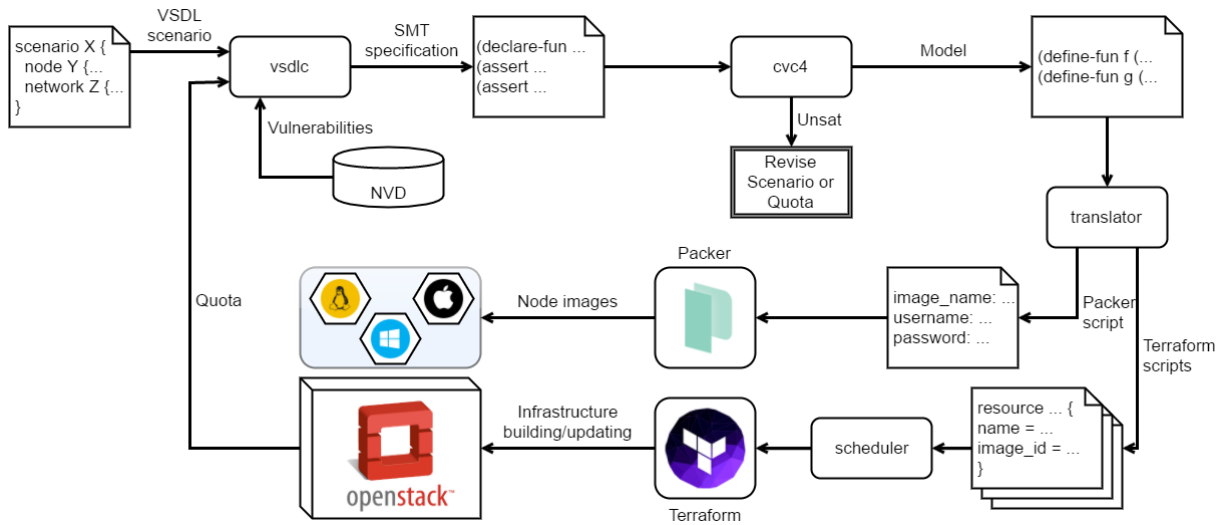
scenario X {
node Y {...
network Z {...
}

VSDL scenario

vsdlc

SMT specification

(declare-fun ...
(assert ...
(assert ...

cvc4

Model

(define-fun f (...
(define-fun g (...

Vulnerabilities

NVD

Unsat

Revise Scenario or Quota

translator

Quota

Packer

Node images

image_name: ...
username: ...
password: ...

Packer script

Terraform scripts

Infrastructure building/updating

scheduler

resource ... {
name = ...
image_id = ...
}

openstack

Terraform